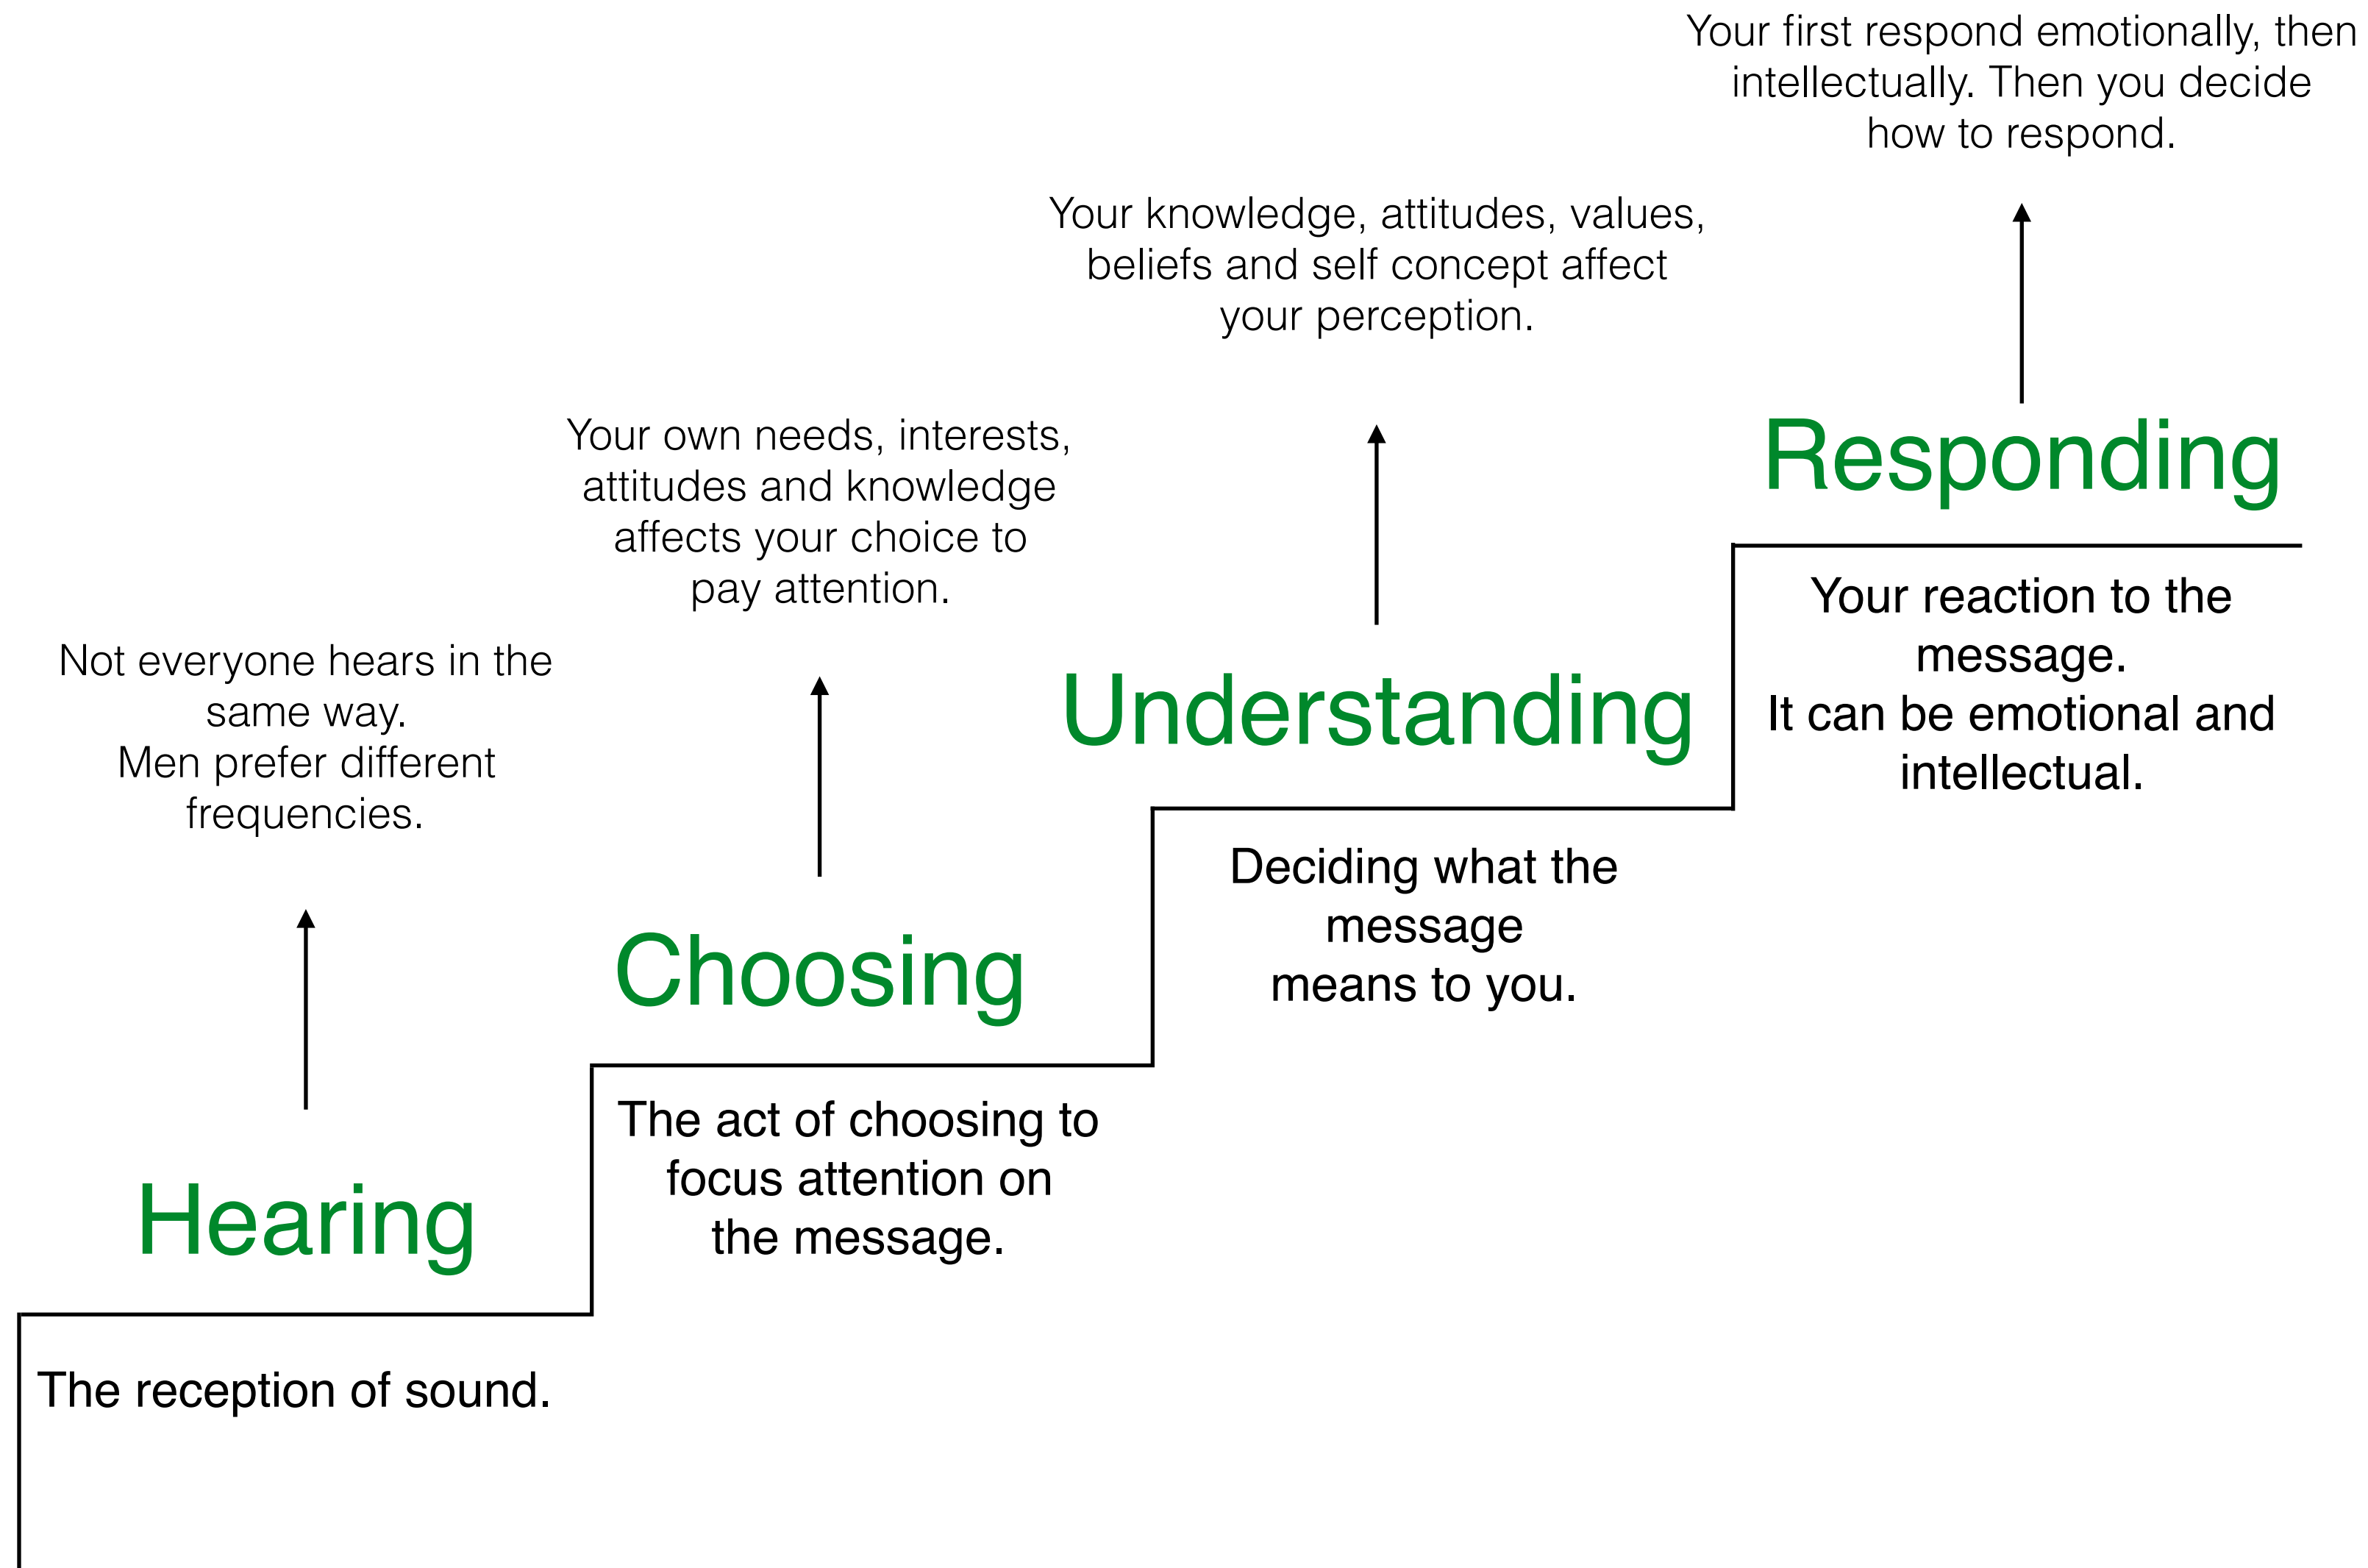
Your first respond emotionally, then intellectually. Then you decide how to respond.

Your knowledge, attitudes, values, beliefs and self concept affect your perception.

Your own needs, interests, attitudes and knowledge affects your choice to pay attention.

Not everyone hears in the same way.
Men prefer different frequencies.

Responding

Your reaction to the message.
It can be emotional and intellectual.

Understanding

Deciding what the message
means to you.

Choosing

The act of choosing to focus attention on the message.

Hearing

The reception of sound.